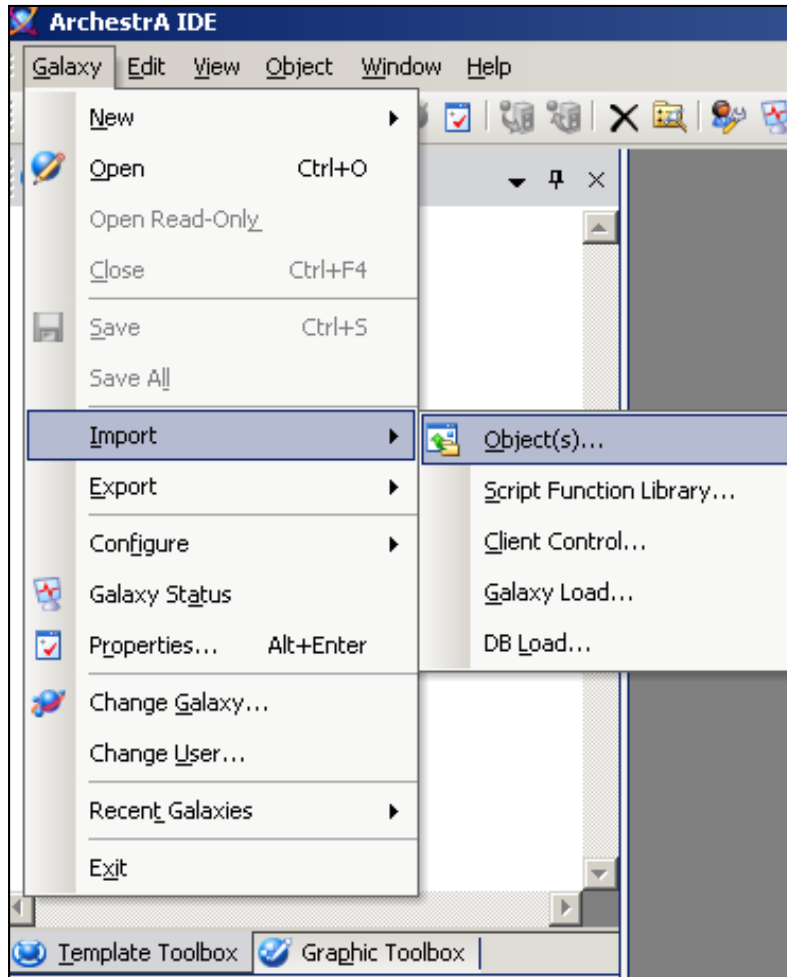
ArchestrA IDE

Galaxy Edit View Object Window Help

New
Open Ctrl+O
Open Read-Only
Close Ctrl+F4
Save Ctrl+S
Save All
Import
Export
Configure
Galaxy Status
Properties... Alt+Enter
Change Galaxy...
Change User...
Recent Galaxies
Exit

Object(s)...
Script Function Library...
Client Control...
Galaxy Load...
DB Load...

Template Toolbox Graphic Toolbox